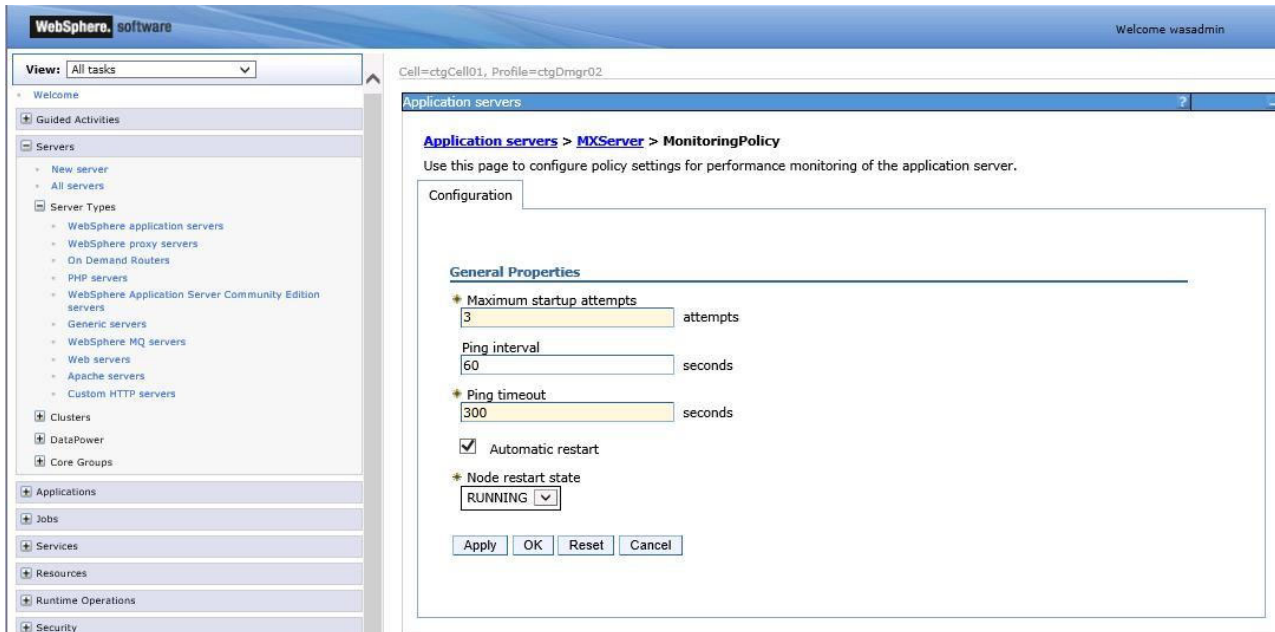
WebSphere. software

Welcome wasadmin

View: All tasks

Welcome

Guided Activities

Servers

New server

All servers

Server Types

WebSphere application servers

WebSphere proxy servers

On Demand Routers

PHP servers

WebSphere Application Server Community Edition servers

Generic servers

WebSphere MQ servers

Web servers

Apache servers

Custom HTTP servers

Clusters

DataPower

Core Groups

Applications

Jobs

Services

Resources

Runtime Operations

Security

Cell=ctgCell01, Profile=ctgDmgr02

Application servers

?

Application servers > MXServer > MonitoringPolicy

Use this page to configure policy settings for performance monitoring of the application server.

Configuration

General Properties

* Maximum startup attempts
3 attempts

Ping interval
60 seconds

* Ping timeout
300 seconds

Automatic restart

* Node restart state
RUNNING

Apply OK Reset Cancel